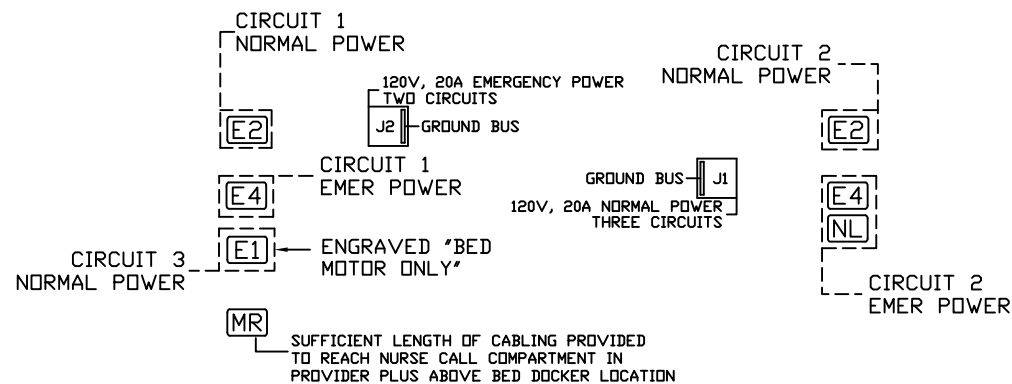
CIRCUIT 1
NORMAL POWER

120V, 20A EMERGENCY POWER
TWO CIRCUITS

CIRCUIT 2
NORMAL POWER

E2

J2

GROUND BUS

E2

CIRCUIT 1
EMER POWER

E4

GROUND BUS

J1

E4

120V, 20A NORMAL POWER
THREE CIRCUITS

NL

CIRCUIT 3
NORMAL POWER

E1

ENGRAVED "BED MOTOR ONLY"

CIRCUIT 2
EMER POWER

MR

SUFFICIENT LENGTH OF CABLING PROVIDED TO REACH NURSE CALL COMPARTMENT IN PROVIDER PLUS ABOVE BED DOCKER LOCATION